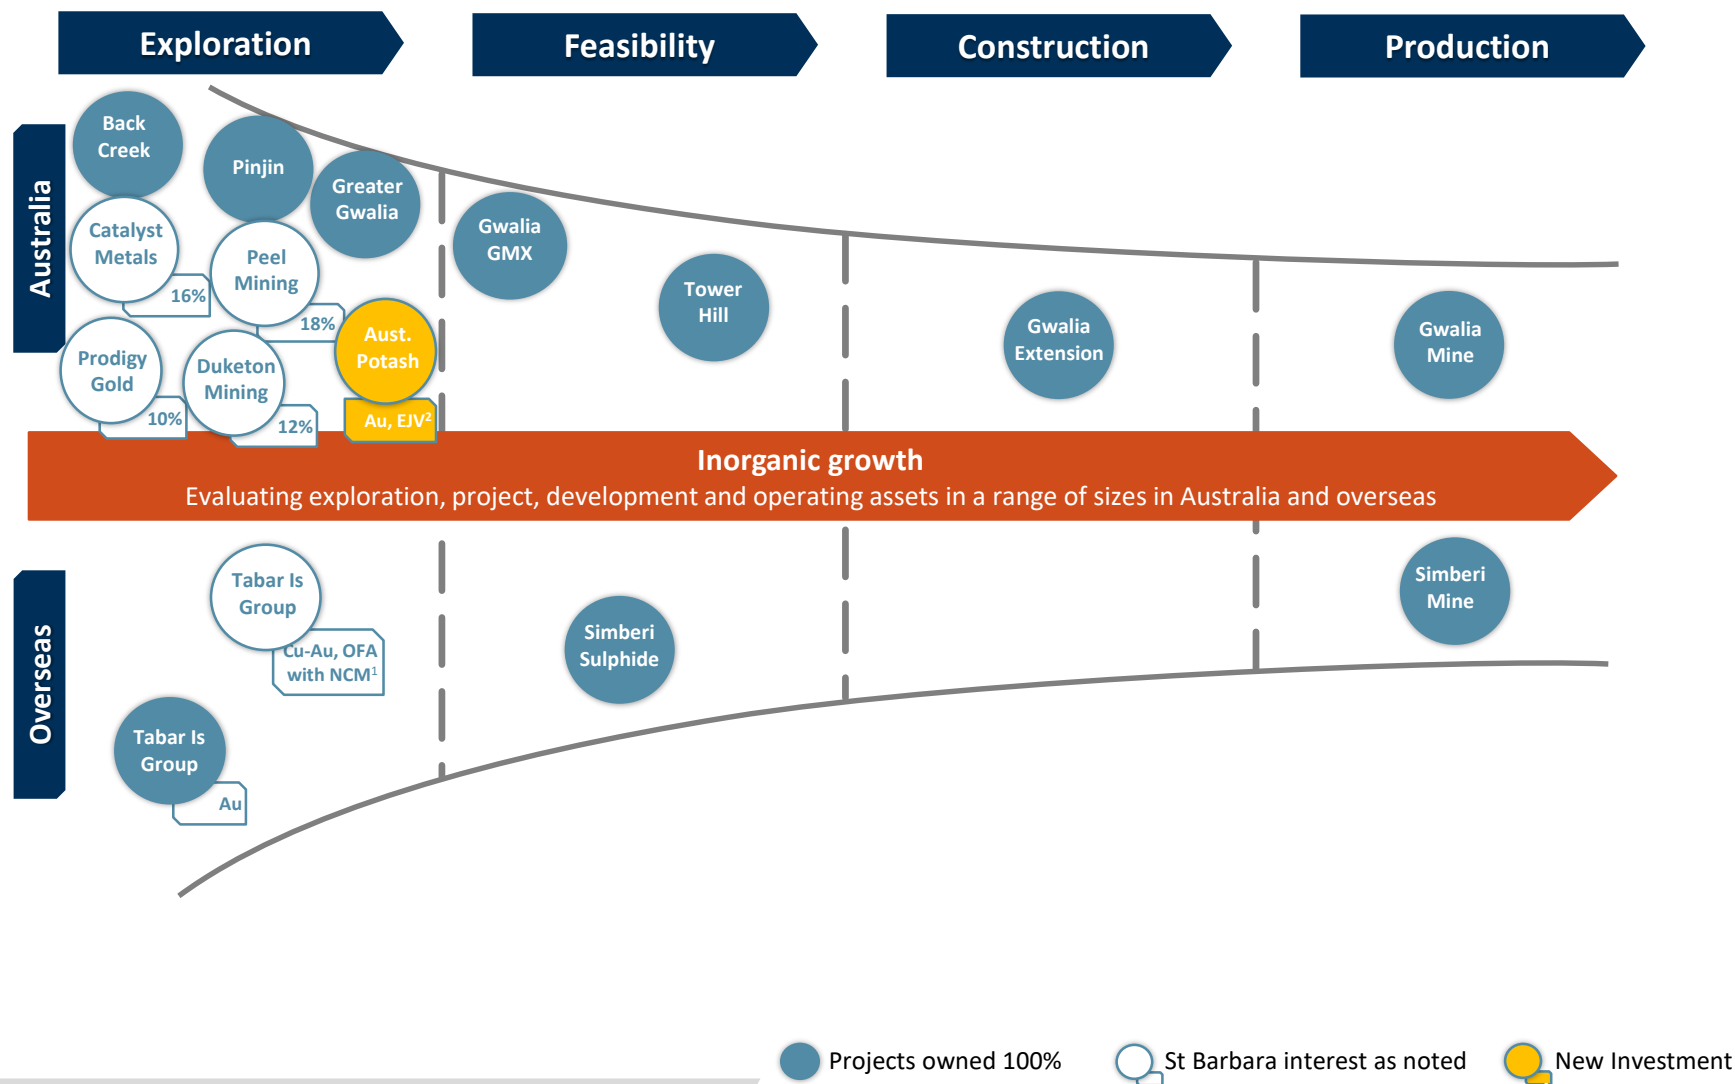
Exploration

Feasibility

Construction

Production

Australia

Back Creek

Pinjin

Greater Gwalia

Catalyst Metals

16%

Peel Mining

18%

Prodigy Gold

10%

Duketon Mining

12%

Aust. Potash

Au, EJV$^2$

Gwalia GMX

Tower Hill

Gwalia Extension

Gwalia Mine

Inorganic growth

Evaluating exploration, project, development and operating assets in a range of sizes in Australia and overseas

Overseas

Tabar Is Group

Cu-Au, OFA with NCM$^1$

Tabar Is Group

Au

Simberi Sulphide

Simberi Mine

Projects owned 100%

St Barbara interest as noted

New Investment